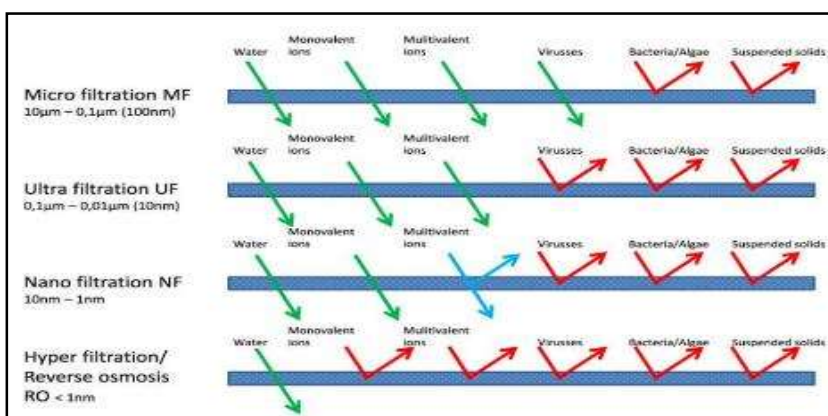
Water
Monovalent ions
Multivalent ions
Virusses
Bacteria/Algae
Suspended solids

Micro filtration MF
10µm – 0,1µm (100nm)

Water
Monovalent ions
Multivalent ions
Virusses
Bacteria/Algae
Suspended solids

Ultra filtration UF
0,1µm – 0,01µm (10nm)

Water
Monovalent ions
Multivalent ions
Virusses
Bacteria/Algae
Suspended solids

Nano filtration NF
10nm – 1nm

Water
Monovalent ions
Multivalent ions
Virusses
Bacteria/Algae
Suspended solids

Hyper filtration/
Reverse osmosis
RO < 1nm